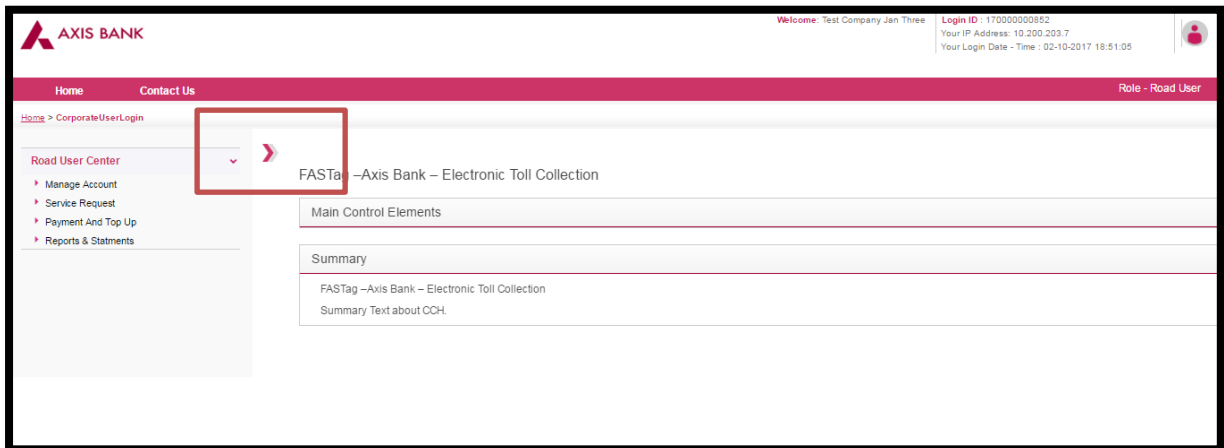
AXIS BANK

Welcome: Test Company Jan Three

Login ID : 170000000852
Your IP Address: 10.200.203.7
Your Login Date - Time : 02-10-2017 18:51:05

Home Contact Us

Role - Road User

Home > CorporateUserLogin

Road User Center

Manage Account
Service Request
Payment And Top Up
Reports & Statments

FASTag –Axis Bank – Electronic Toll Collection

Main Control Elements

Summary

FASTag –Axis Bank – Electronic Toll Collection

Summary Text about CCH.